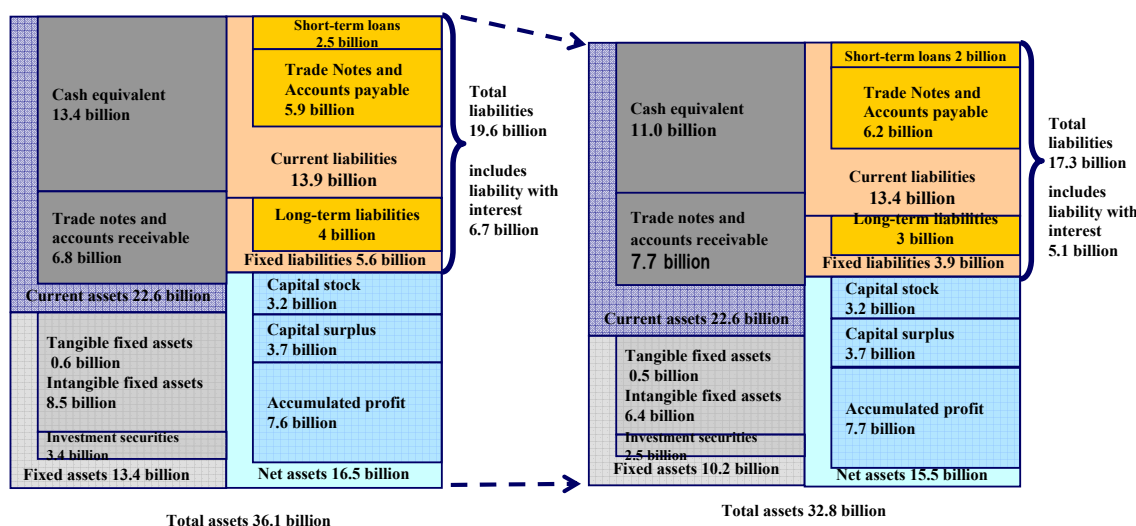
Cash equivalent
13.4 billion

Trade notes and accounts receivable
6.8 billion

Current assets 22.6 billion

Tangible fixed assets
0.6 billion
Intangible fixed assets
8.5 billion

Investment securities
3.4 billion

Fixed assets 13.4 billion

Short-term loans
2.5 billion

Trade Notes and Accounts payable
5.9 billion

Current liabilities
13.9 billion

Long-term liabilities
4 billion

Fixed liabilities 5.6 billion

Capital stock
3.2 billion

Capital surplus
3.7 billion

Accumulated profit
7.6 billion

Net assets 16.5 billion

Total liabilities
19.6 billion

includes liability with interest
6.7 billion

Total assets 36.1 billion

Cash equivalent
11.0 billion

Trade notes and accounts receivable
7.7 billion

Current assets 22.6 billion

Tangible fixed assets
0.5 billion
Intangible fixed assets
6.4 billion

Investment securities
2.5 billion

Fixed assets 10.2 billion

Short-term loans 2 billion

Trade Notes and Accounts payable
6.2 billion

Current liabilities
13.4 billion

Long-term liabilities
3 billion

Fixed liabilities 3.9 billion

Capital stock
3.2 billion

Capital surplus
3.7 billion

Accumulated profit
7.7 billion

Net assets 15.5 billion

Total liabilities
17.3 billion

includes liability with interest
5.1 billion

Total assets 32.8 billion